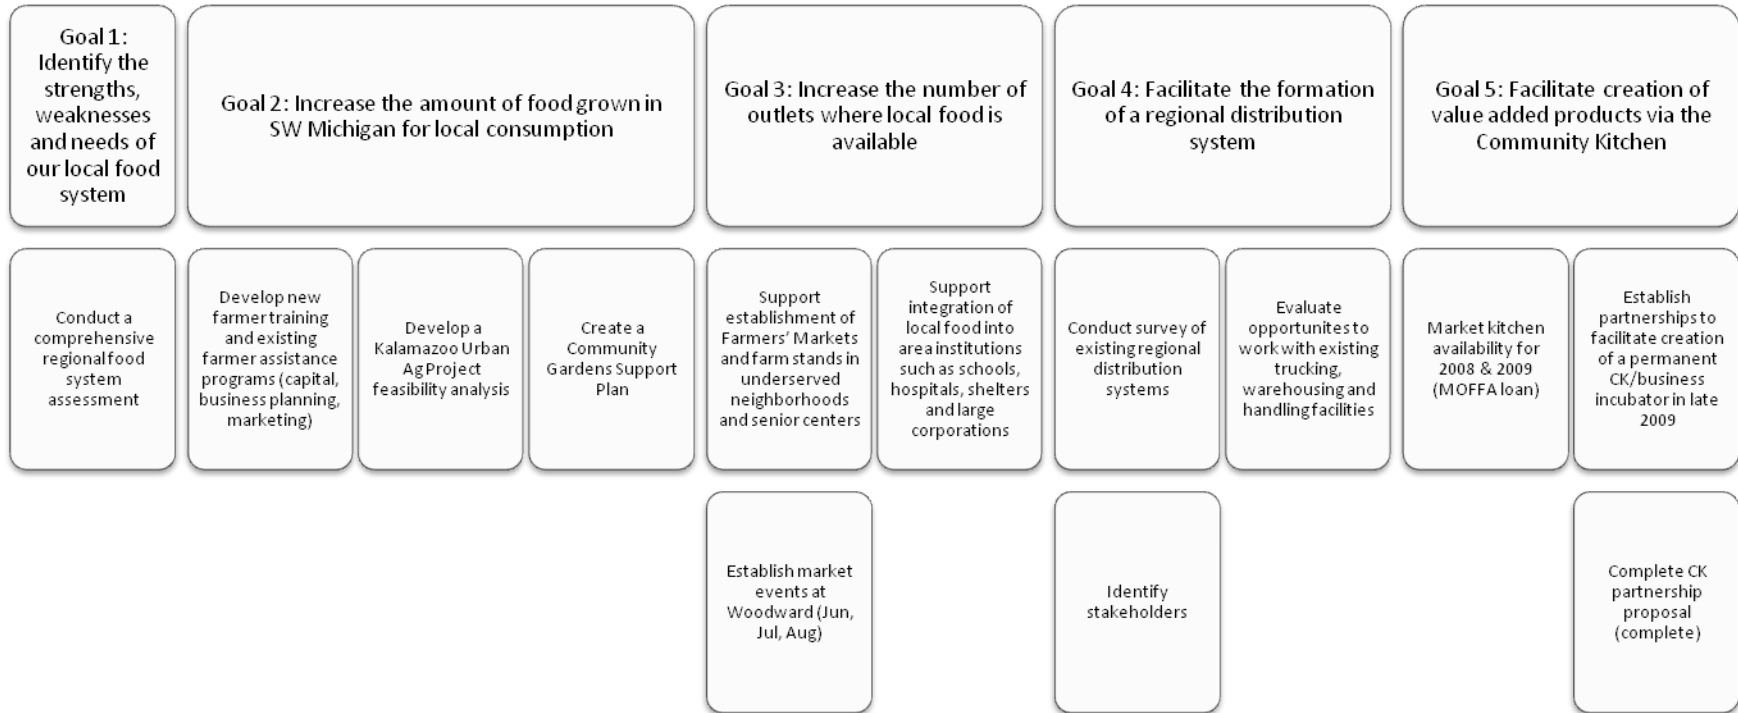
Goal 1: Identify the strengths, weaknesses and needs of our local food system

Goal 2: Increase the amount of food grown in SW Michigan for local consumption

Goal 3: Increase the number of outlets where local food is available

Goal 4: Facilitate the formation of a regional distribution system

Goal 5: Facilitate creation of value added products via the Community Kitchen

Conduct a comprehensive regional food system assessment

Develop new farmer training and existing farmer assistance programs (capital, business planning, marketing)

Develop a Kalamazoo Urban Ag Project feasibility analysis

Create a Community Gardens Support Plan

Support establishment of Farmers' Markets and farm stands in underserved neighborhoods and senior centers

Support integration of local food into area institutions such as schools, hospitals, shelters and large corporations

Conduct survey of existing regional distribution systems

Evaluate opportunites to work with existing trucking, warehousing and handling facilities

Market kitchen availability for 2008 & 2009 (MOFFA loan)

Establish partnerships to facilitate creation of a permanent CK/business incubator in late 2009

Establish market events at Woodward (Jun, Jul, Aug)

Identify stakeholders

Complete CK partnership proposal (complete)